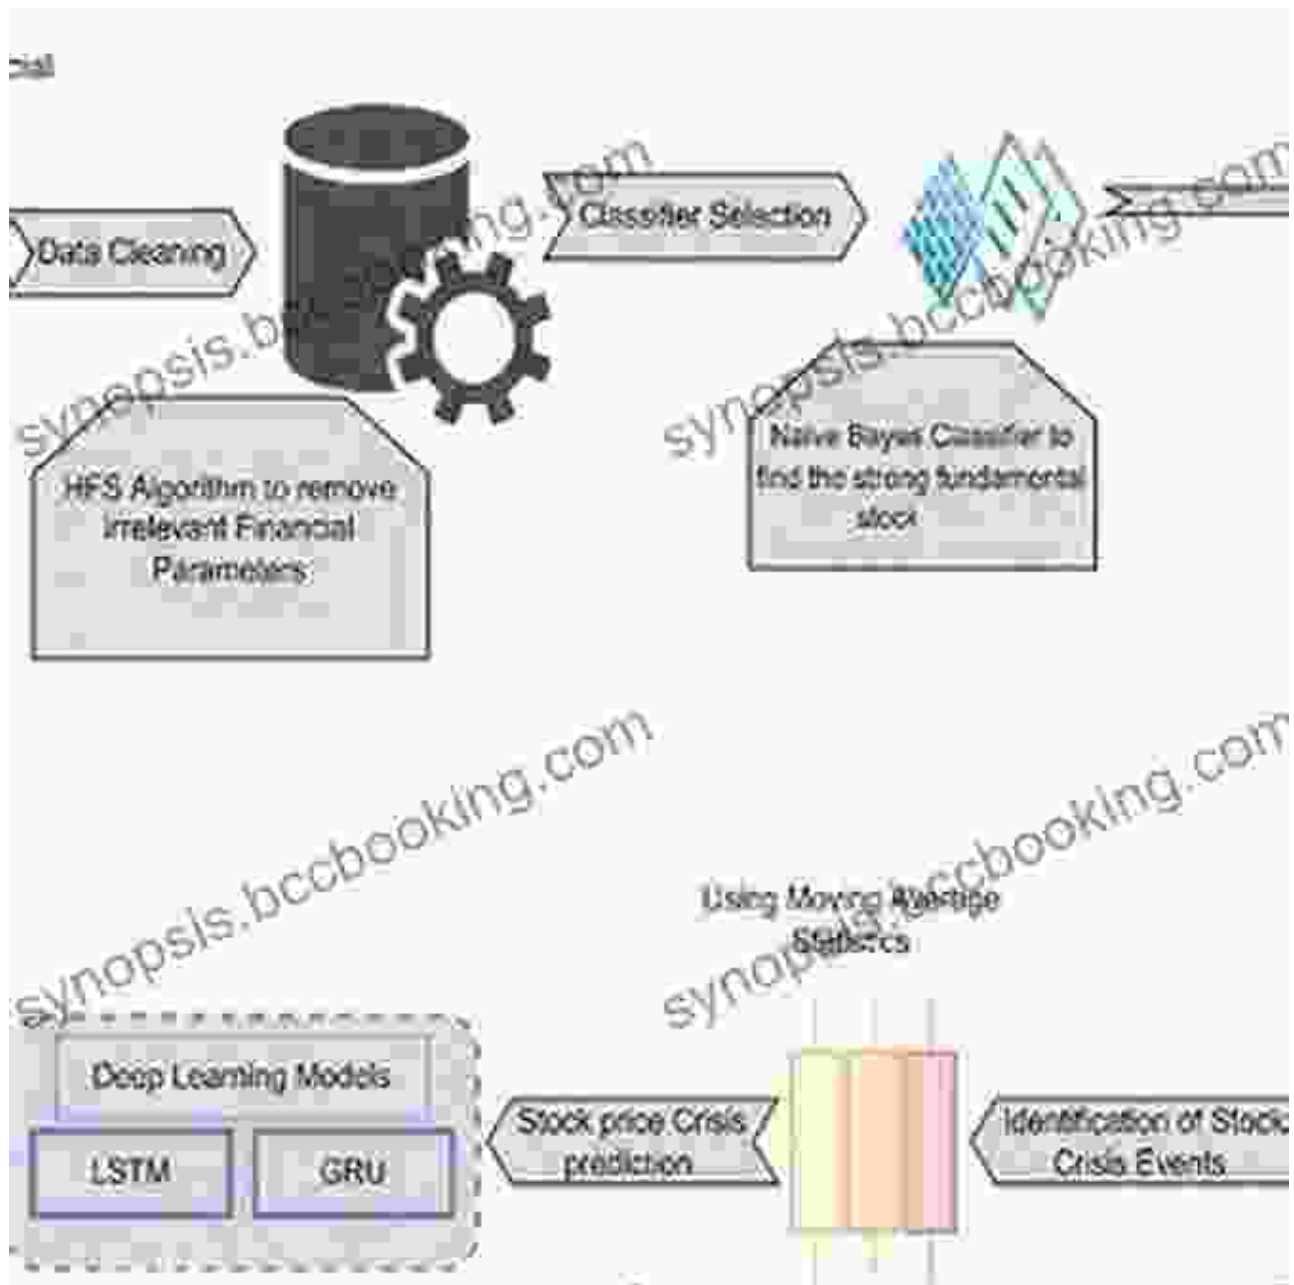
cial

Data Cleaning

Classifier Selection

HFS Algorithm to remove Irrelevant Financial Parameters

Naive Bayes Classifier to find the strong fundamental stock

synopsis.bccbooking.com

synopsis.bccbooking.com

synopsis.bccbooking.com

synopsis.bccbooking.com

Using Moving Average Statistics

Deep Learning Models

LSTM

GRU

Stock price Crisis prediction

Identification of Stock Crisis Events